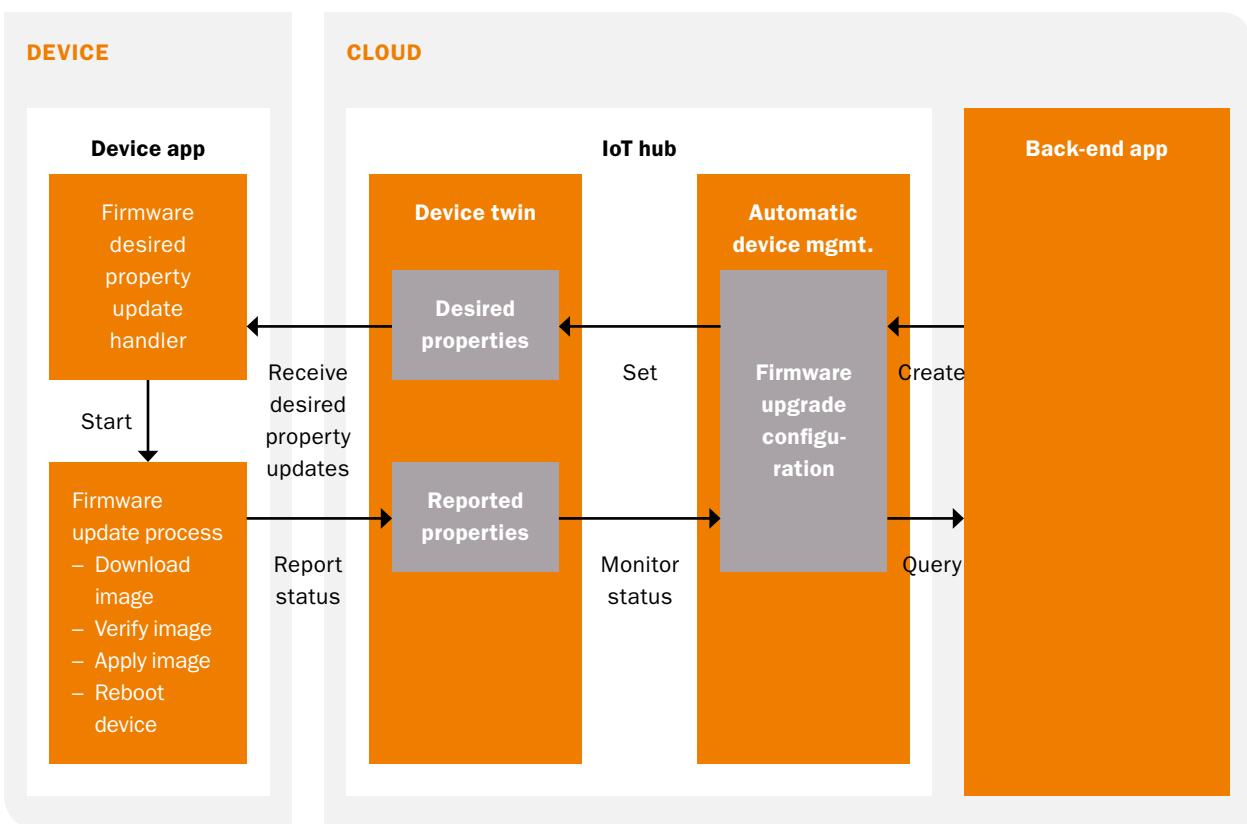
DEVICE

CLOUD

Device app

Firmware desired property update handler

Start

Firmware update process
– Download image
– Verify image
– Apply image
– Reboot device

Receive desired property updates

Report status

IoT hub

Device twin

Desired properties

Reported properties

Set

Monitor status

Automatic device mgmt.

Firmware upgrade configuration

Create

Query

Back-end app